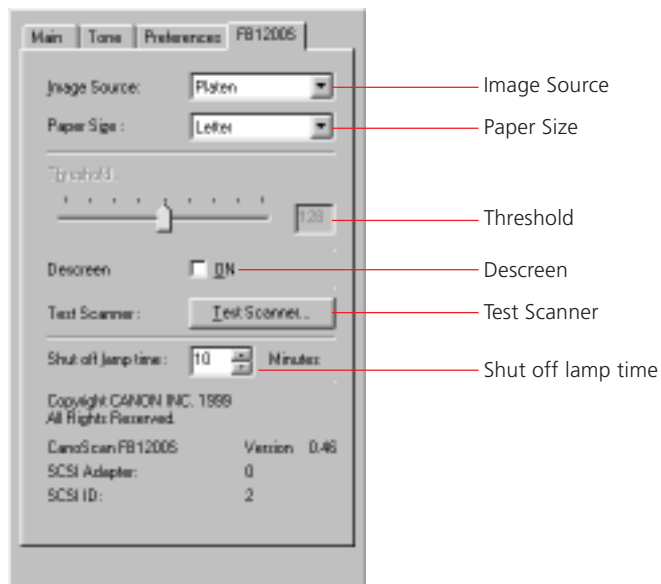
Main | Tone | Preferences | FB1200S

Image Source: Platen

Paper Size: Letter

Threshold

128

Descreen ON

Test Scanner: Test Scanner...

Shut off lamp time: 10 Minutes

Copyright CANON INC. 1999
All Rights Reserved.

CanoScan FB1200S Version 0.46
SCSI Adapter: 0
SCSI ID: 2

Image Source

Paper Size

Threshold

Descreen

Test Scanner

Shut off lamp time